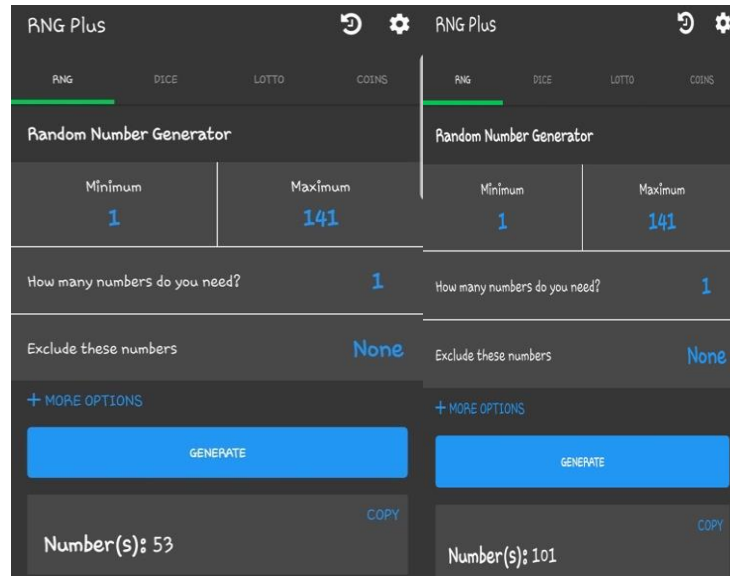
RNG Plus

RNG DICE LOTTO COINS

Random Number Generator

Minimum
1

Maximum
141

How many numbers do you need? 1

Exclude these numbers None

+ MORE OPTIONS

GENERATE

COPY

Number(s): 53

RNG Plus

RNG DICE LOTTO COINS

Random Number Generator

Minimum
1

Maximum
141

How many numbers do you need? 1

Exclude these numbers None

+ MORE OPTIONS

GENERATE

COPY

Number(s): 101